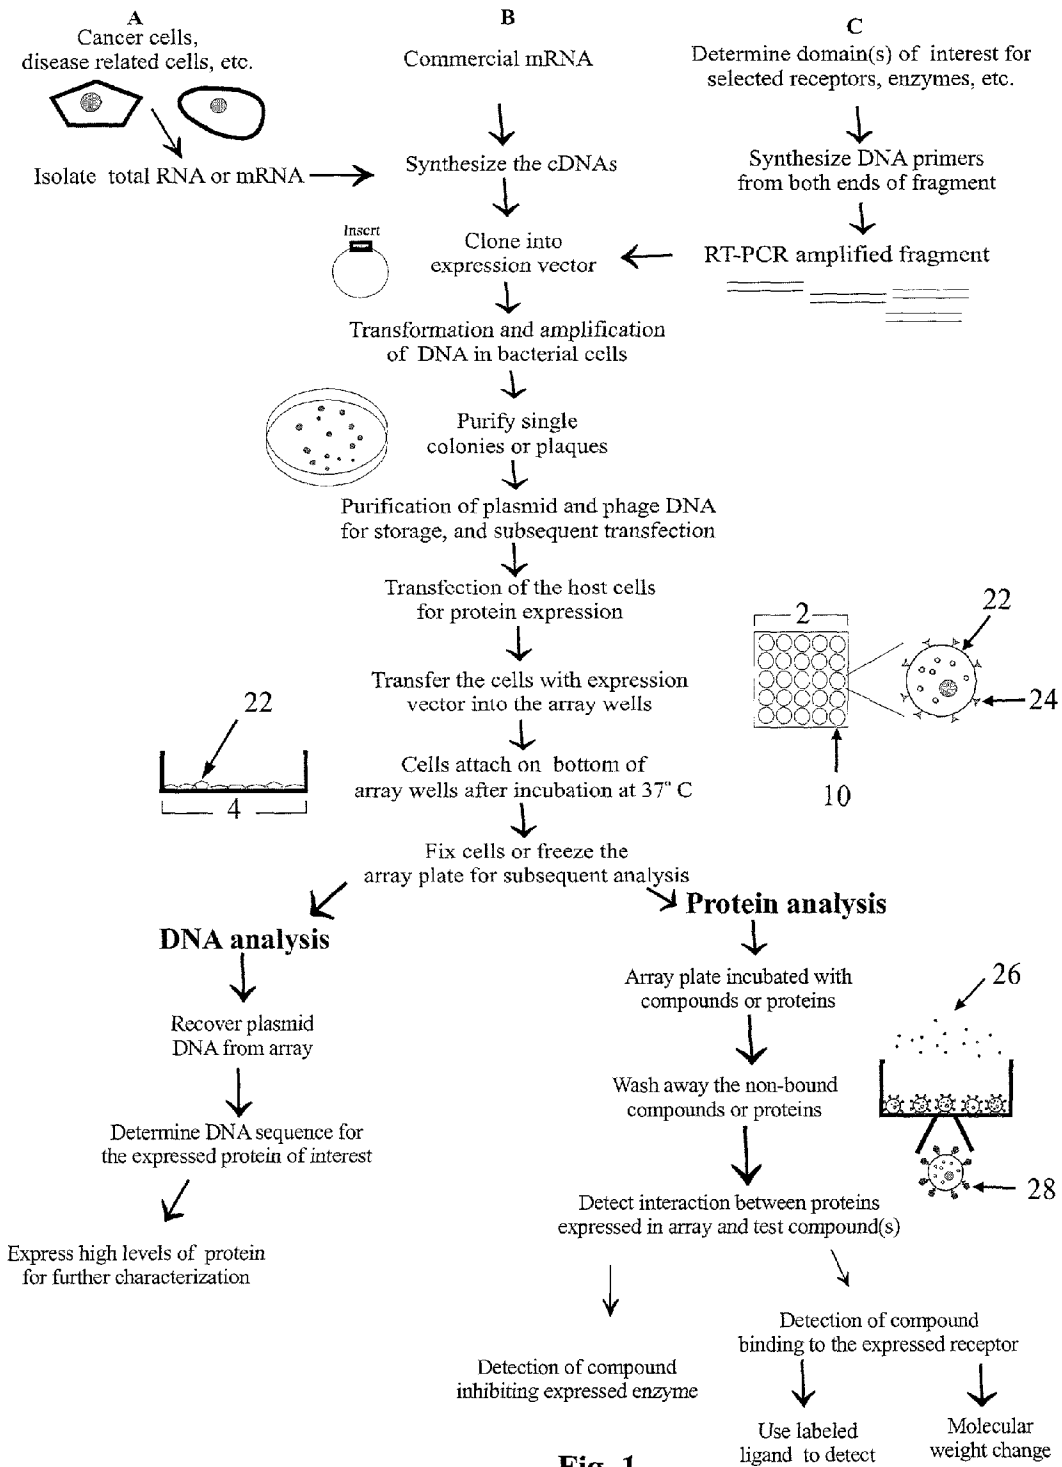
A
Cancer cells, disease related cells, etc.

B
Commercial mRNA

C
Determine domain(s) of interest for selected receptors, enzymes, etc.

Isolate total RNA or mRNA

Synthesize the cDNAs

Synthesize DNA primers from both ends of fragment

Insert

Clone into expression vector

RT-PCR amplified fragment

Transformation and amplification of DNA in bacterial cells

Purify single colonies or plaques

Purification of plasmid and phage DNA for storage, and subsequent transfection

Transfection of the host cells for protein expression

2

22

Transfer the cells with expression vector into the array wells

22

24

Cells attach on bottom of array wells after incubation at 37° C

4

10

Fix cells or freeze the array plate for subsequent analysis

DNA analysis

Protein analysis

Recover plasmid DNA from array

Determine DNA sequence for the expressed protein of interest

Express high levels of protein for further characterization

Array plate incubated with compounds or proteins

26

Wash away the non-bound compounds or proteins

28

Detect interaction between proteins expressed in array and test compound(s)

Detection of compound inhibiting expressed enzyme

Detection of compound binding to the expressed receptor

Use labeled ligand to detect

Molecular weight change

Fig. 1